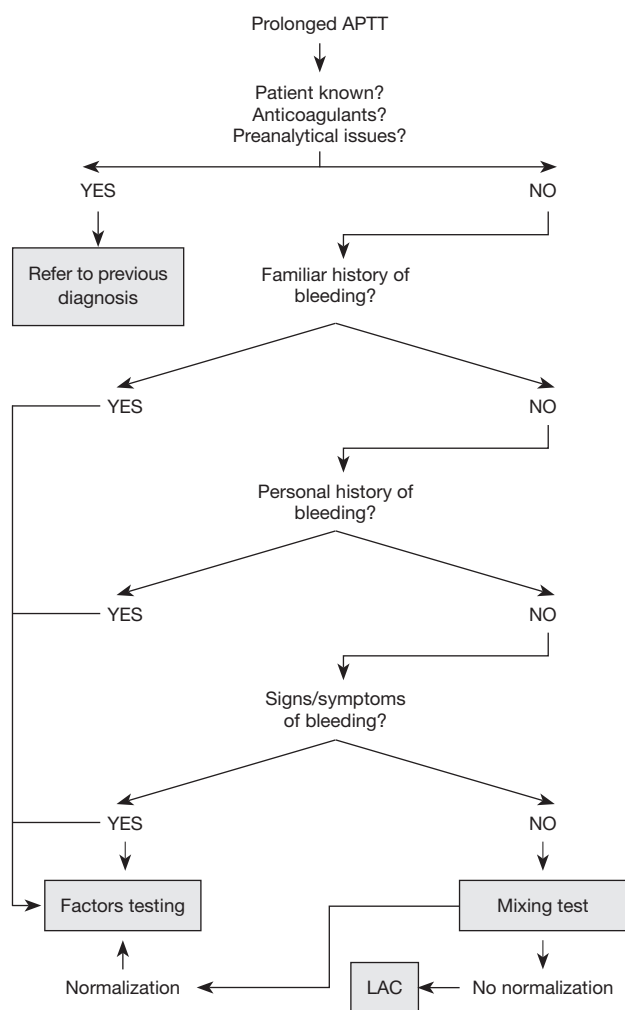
Prolonged APTT

Patient known?
Anticoagulants?
Preanalytical issues?

YES

NO

Refer to previous diagnosis

Familiar history of bleeding?

YES

NO

Personal history of bleeding?

YES

NO

Signs/symptoms of bleeding?

YES

NO

Factors testing

Mixing test

Normalization

LAC

No normalization